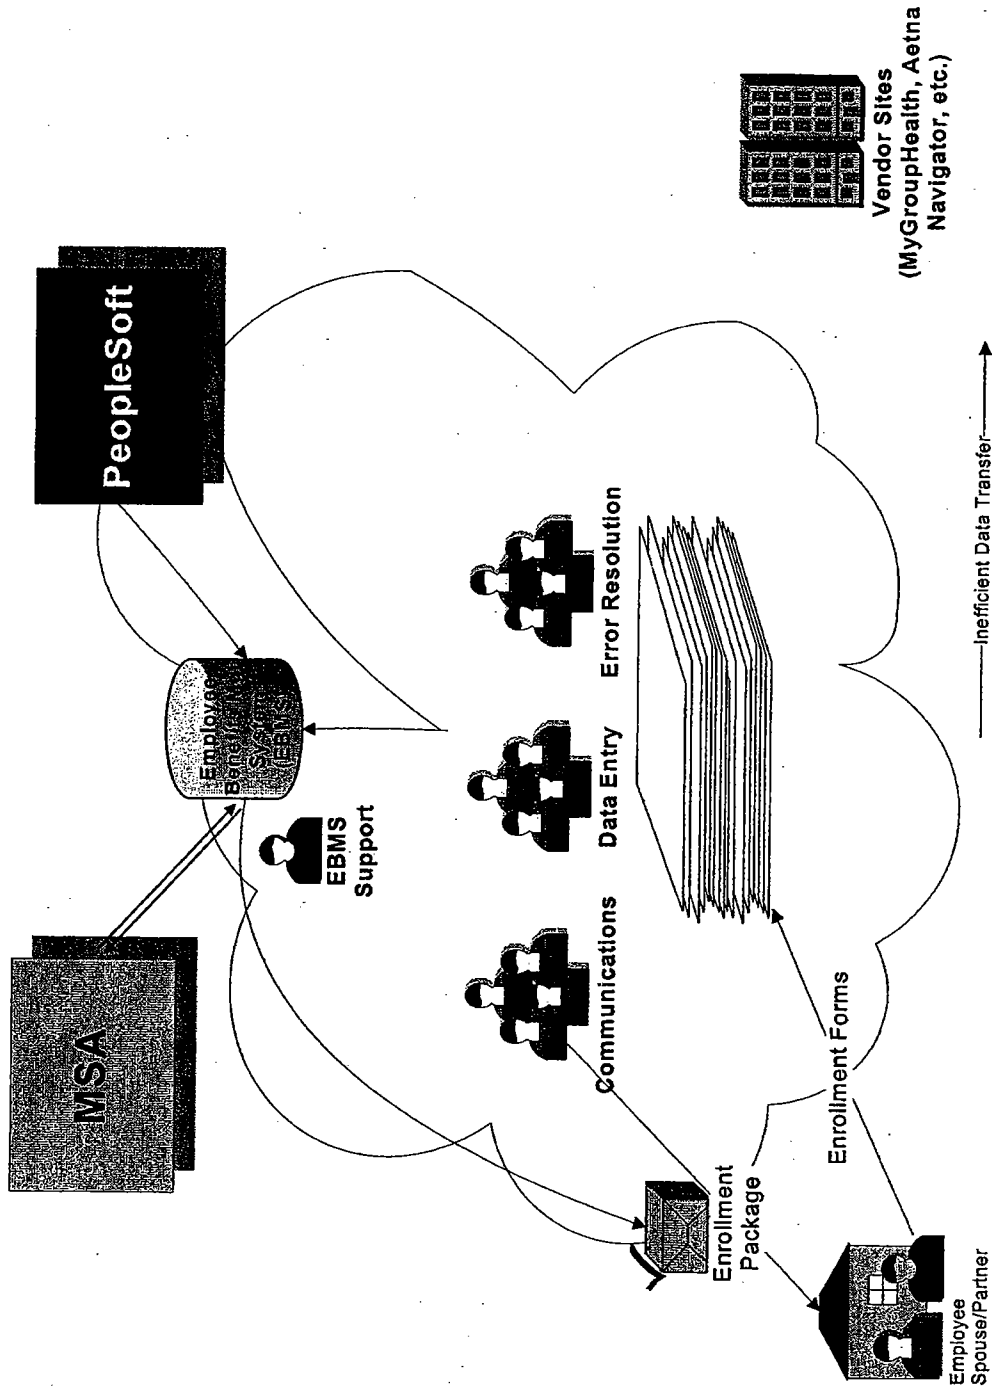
PeopleSoft

MSA

Employee Benefits System (EBMS)

EBMS Support

Communications

Data Entry

Error Resolution

Vendor Sites (MyGroupHealth, Aetna Navigator, etc.)

Enrollment Package

Enrollment Forms

Employee Spouse/Partner

Inefficient Data Transfer